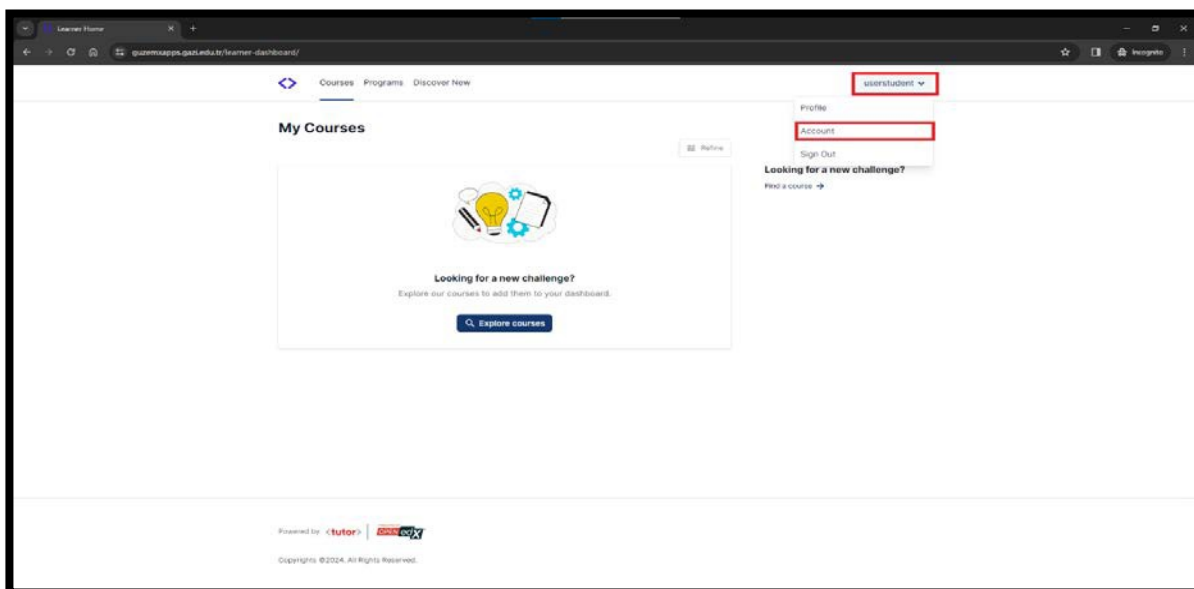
Learner Home

guzemxapps.gazi.edu.tr/learner-dashboard/

Incognito

<>

Courses Programs Discover New

userstudent

Profile

Account

Sign Out

My Courses

Refine

Looking for a new challenge?

Explore our courses to add them to your dashboard.

Explore courses

Looking for a new challenge?

Find a course →

Powered by <tutor> OPEN edX

Copyrights ©2024. All Rights Reserved.